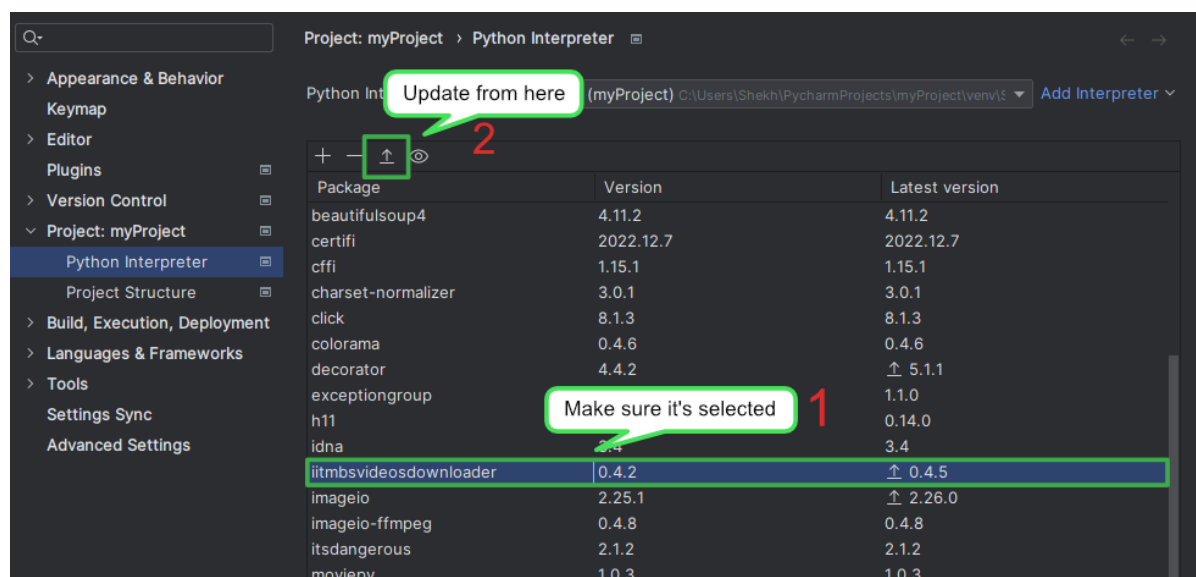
Q

Appearance & Behavior
Keymap
Editor
Plugins
Version Control
Project: myProject
Python Interpreter
Project Structure
Build, Execution, Deployment
Languages & Frameworks
Tools
Settings Sync
Advanced Settings

Project: myProject › Python Interpreter

Python Int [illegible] (myProject) C:\Users\Shekh\PycharmProjects\myProject\venv\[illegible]
Add Interpreter

Update from here

2

| Package | Version | Latest version |
|---|---|---|
| beautifulsoup4 | 4.11.2 | 4.11.2 |
| certifi | 2022.12.7 | 2022.12.7 |
| cffi | 1.15.1 | 1.15.1 |
| charset-normalizer | 3.0.1 | 3.0.1 |
| click | 8.1.3 | 8.1.3 |
| colorama | 0.4.6 | 0.4.6 |
| decorator | 4.4.2 | ↑ 5.1.1 |
| exceptiongroup | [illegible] | 1.1.0 |
| h11 | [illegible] | 0.14.0 |
| idna | 3.4 | 3.4 |
| iitmbsvideosdownloader | 0.4.2 | ↑ 0.4.5 |
| imageio | 2.25.1 | ↑ 2.26.0 |
| imageio-ffmpeg | 0.4.8 | 0.4.8 |
| itsdangerous | 2.1.2 | 2.1.2 |
| moviepy | 1.0.3 | 1.0.3 |

Make sure it's selected

1